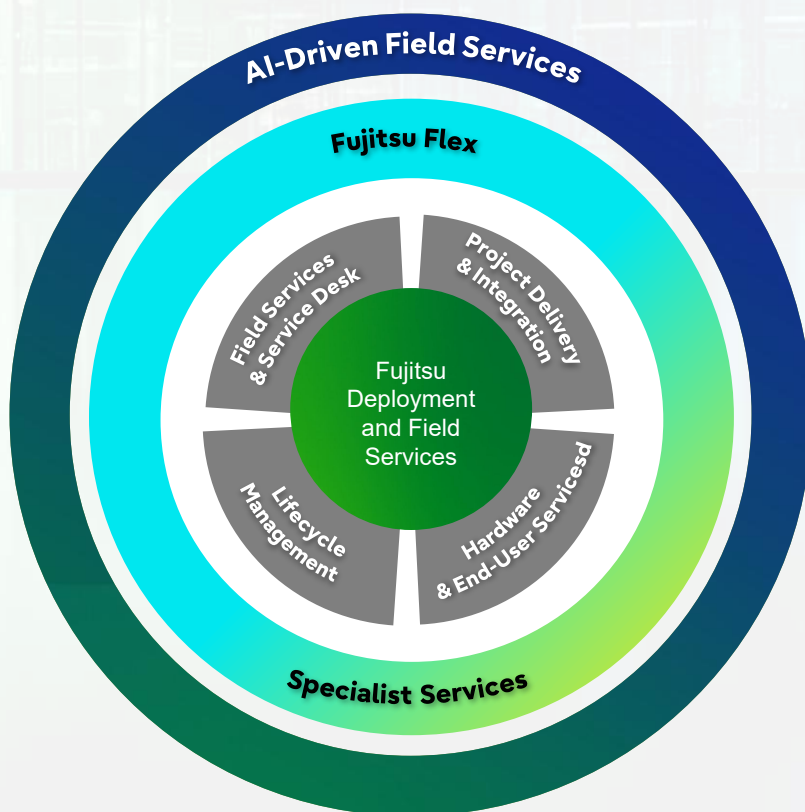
AI-Driven Field Services

Fujitsu Flex

Field Services & Service Desk

Project Delivery & Integration

Fujitsu Deployment and Field Services

Lifecycle Management

Hardware & End-User Servicesd

Specialist Services